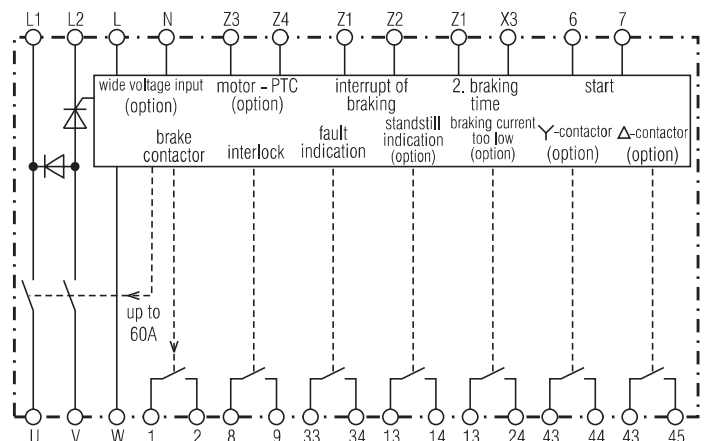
L1 L2 L N Z3 Z4 Z1 Z2 Z1 X3 6 7

wide voltage input (option)

motor - PTC (option)

interrupt of braking

2. braking time

start

brake contactor

interlock

fault indication

standstill indication (option)

braking current too low (option)

Y-contactor (option)

Δ-contactor (option)

up to 60A

U V W 1 2 8 9 33 34 13 14 13 24 43 44 43 45